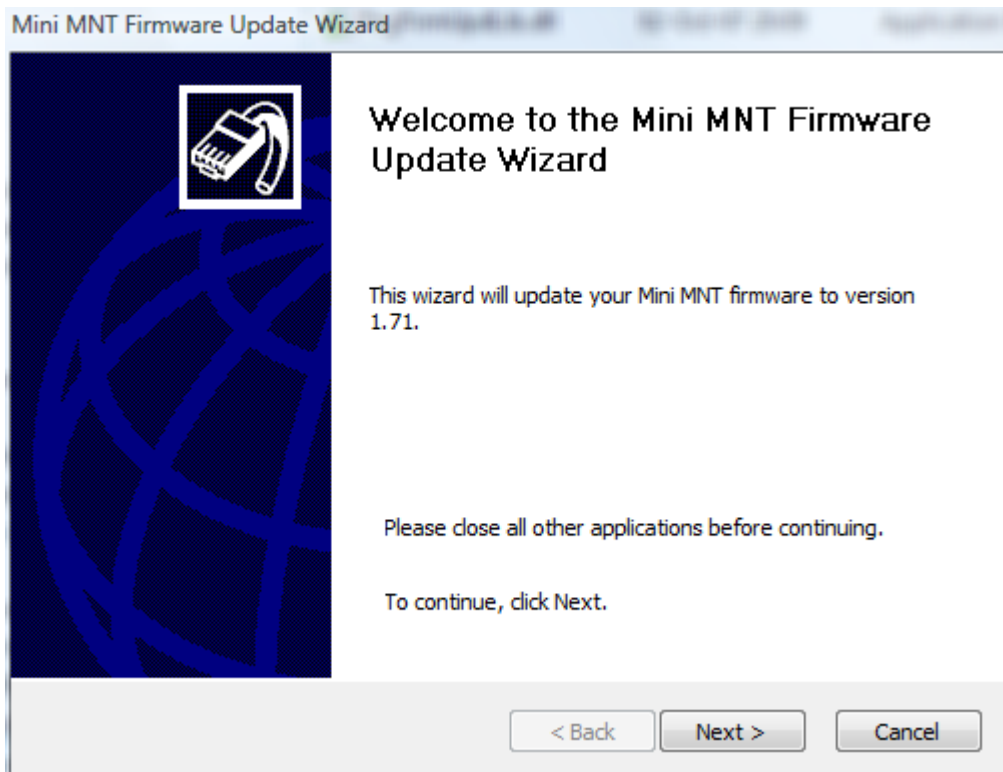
Mini MNT Firmware Update Wizard

Welcome to the Mini MNT Firmware Update Wizard

This wizard will update your Mini MNT firmware to version 1.71.

Please close all other applications before continuing.

To continue, click Next.

< Back
Next >
Cancel